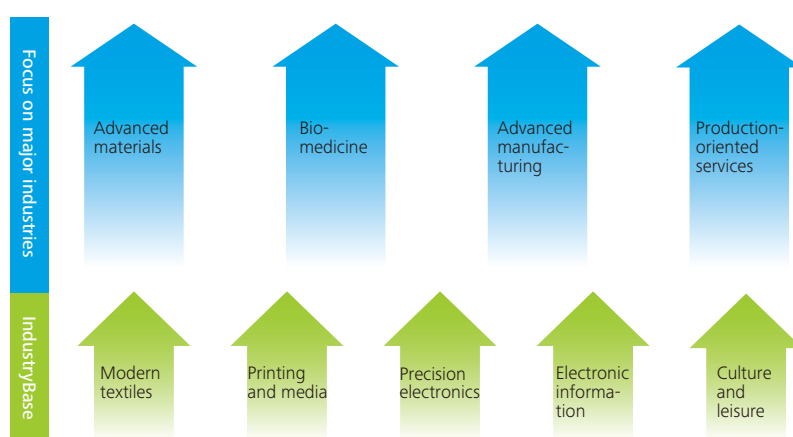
Focus on major industries

Advanced materials

Biomedicine

Advanced manufacturing

Production-oriented services

IndustryBase

Modern textiles

Printing and media

Precision electronics

Electronic information

Culture and leisure